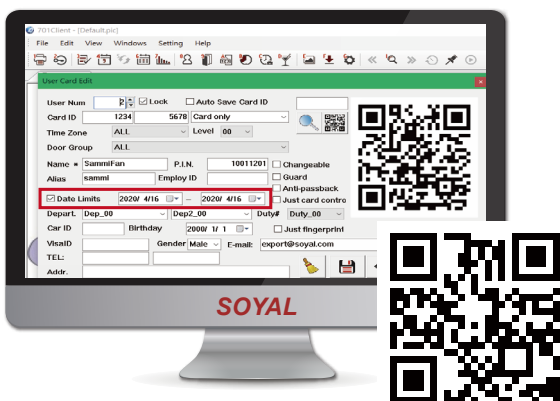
701Client - [Default.pic]

File Edit View Windows Setting Help

User Card Edit

User Num 2 Lock Auto Save Card ID

Card ID 1234 5678 Card only

Time Zone ALL Level 00

Door Group ALL

Name * SammiFan P.I.N. 10011201 Changeable

Alias sammi Employ ID Guard

Anti-passback

Date Limits 2020/ 4/16 -- 2020/ 4/16 Just card contro

Depart. Dep_00 Dep2_00 Duty# Duty_00

Car ID Birthday 2000/ 1/ 1 Just fingerprint

VisaID Gender Male E-mail: export@soyal.com

TEL:

Addr.

SOYAL